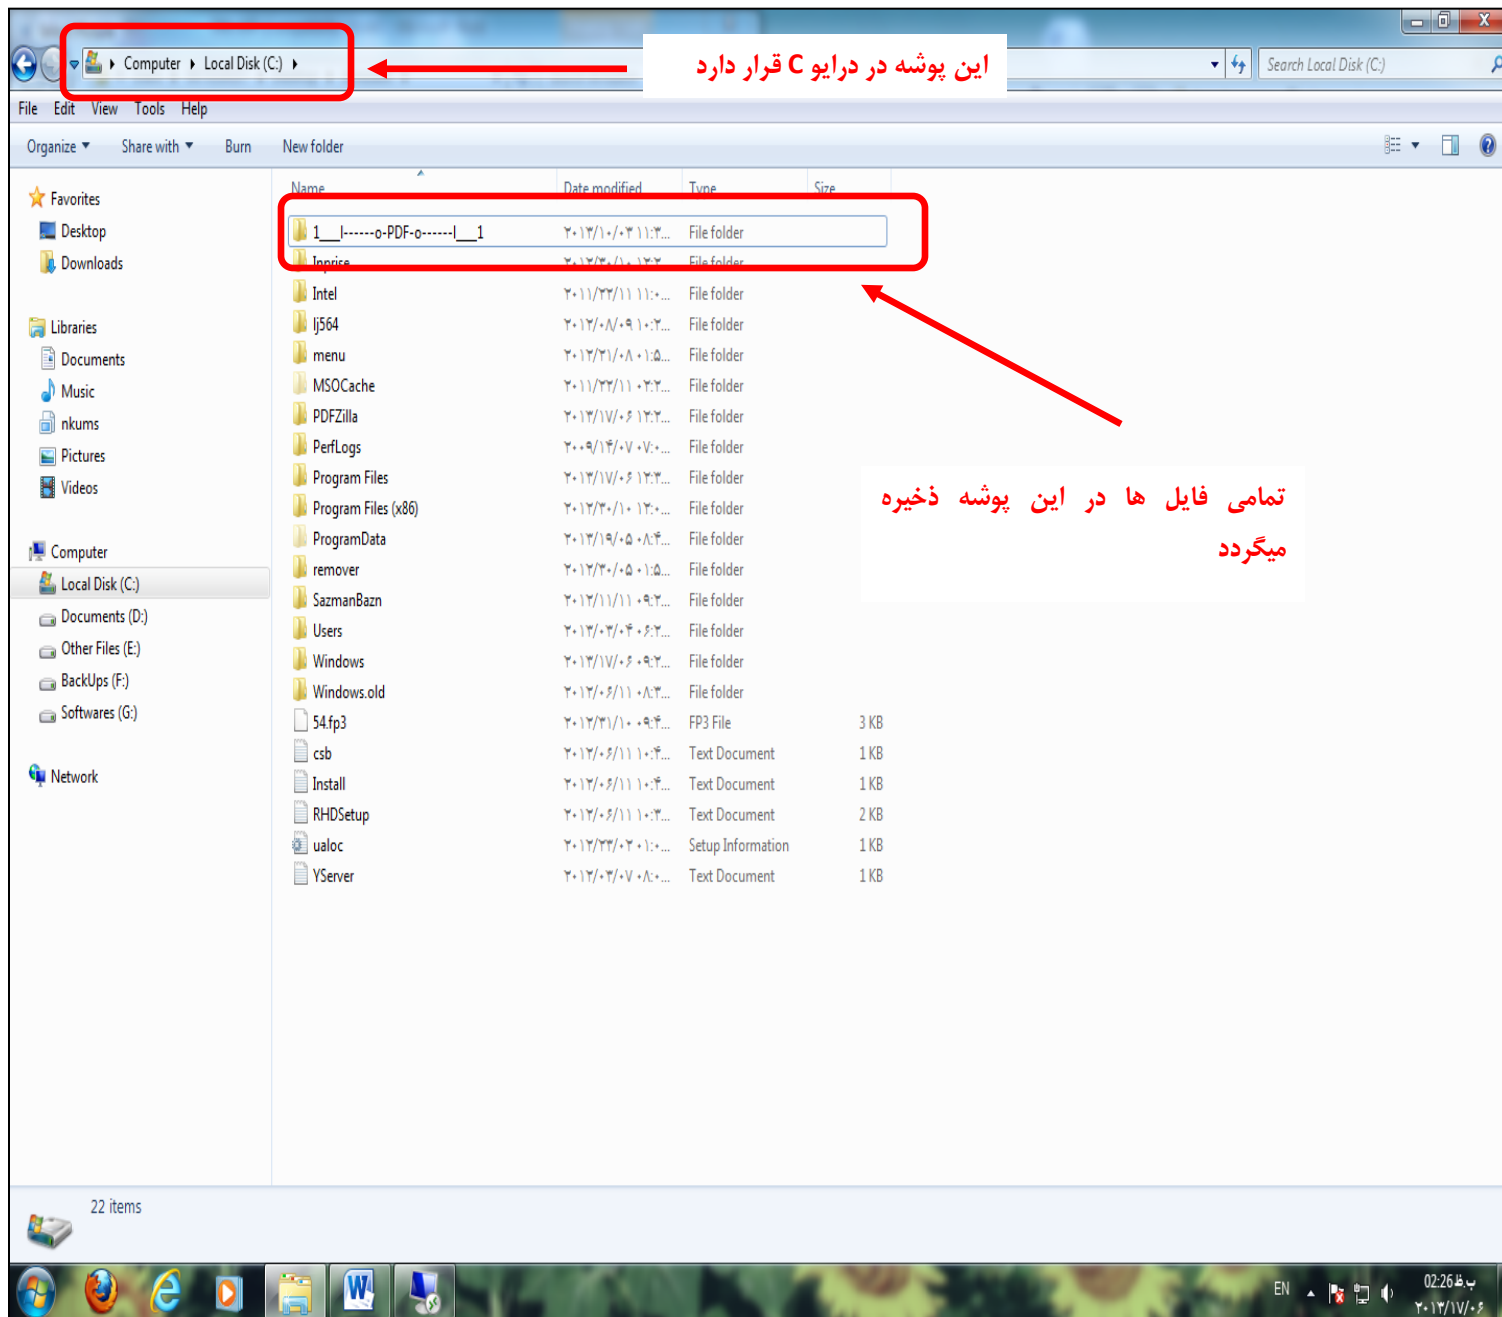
Computer ▸ Local Disk (C:) ▸

این پوشه در درایو C قرار دارد

Search Local Disk (C:)

File Edit View Tools Help

Organize ▾ Share with ▾ Burn New folder

Favorites
Desktop
Downloads

Libraries
Documents
Music
nkums
Pictures
Videos

Computer
Local Disk (C:)
Documents (D:)
Other Files (E:)
BackUps (F:)
Softwares (G:)

Network

| Name | Date modified | Type | Size |
|---|---|---|---|
| 1\_\_\|------o-PDF-o------\|\_\_1 | ۲۰۱۳/۱۰/۰۳ ۱۱:۳... | File folder | |
| Inprise | ۲۰۱۳/۳۰/۱۰ ۱۳:۳... | File folder | |
| Intel | ۲۰۱۱/۲۲/۱۱ ۱۱:۰... | File folder | |
| lj564 | ۲۰۱۳/۰۸/۰۹ ۱۰:۲... | File folder | |
| menu | ۲۰۱۳/۳۱/۰۸ ۰۱:۵... | File folder | |
| MSOCache | ۲۰۱۱/۲۲/۱۱ ۰۲:۲... | File folder | |
| PDFZilla | ۲۰۱۳/۱۷/۰۶ ۱۲:۲... | File folder | |
| PerfLogs | ۲۰۰۹/۱۴/۰۷ ۰۷:۰... | File folder | |
| Program Files | ۲۰۱۳/۱۷/۰۶ ۱۲:۲... | File folder | |
| Program Files (x86) | ۲۰۱۳/۳۰/۱۰ ۱۲:۰... | File folder | |
| ProgramData | ۲۰۱۳/۱۹/۰۵ ۰۸:۴... | File folder | |
| remover | ۲۰۱۳/۳۰/۰۵ ۰۱:۵... | File folder | |
| SazmanBazn | ۲۰۱۳/۱۱/۱۱ ۰۹:۲... | File folder | |
| Users | ۲۰۱۳/۰۳/۰۴ ۰۶:۲... | File folder | |
| Windows | ۲۰۱۳/۱۷/۰۶ ۰۹:۲... | File folder | |
| Windows.old | ۲۰۱۳/۰۶/۱۱ ۰۸:۲... | File folder | |
| 54.fp3 | ۲۰۱۳/۳۱/۱۰ ۰۹:۴... | FP3 File | 3 KB |
| csb | ۲۰۱۳/۰۶/۱۱ ۱۰:۴... | Text Document | 1 KB |
| Install | ۲۰۱۳/۰۶/۱۱ ۱۰:۴... | Text Document | 1 KB |
| RHDSetup | ۲۰۱۳/۰۶/۱۱ ۱۰:۳... | Text Document | 2 KB |
| ualoc | ۲۰۱۳/۲۳/۰۲ ۰۱:۰... | Setup Information | 1 KB |
| YServer | ۲۰۱۳/۰۳/۰۷ ۰۸:۰... | Text Document | 1 KB |

تمامی فایل ها در این پوشه ذخیره میگردد

22 items

EN 02:26 ب.ظ ۲۰۱۳/۱۷/۰۶